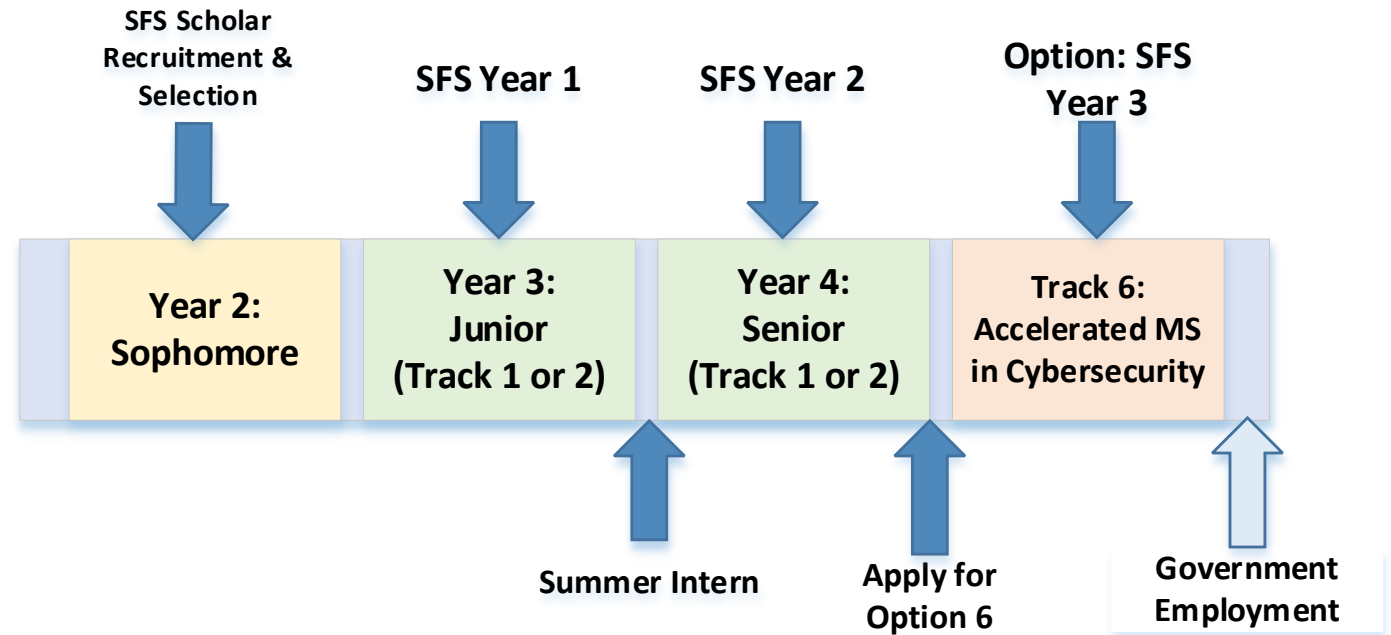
SFS Scholar Recruitment & Selection

SFS Year 1

SFS Year 2

Option: SFS Year 3

Year 2: Sophomore

Year 3: Junior (Track 1 or 2)

Year 4: Senior (Track 1 or 2)

Track 6: Accelerated MS in Cybersecurity

Summer Intern

Apply for Option 6

Government Employment